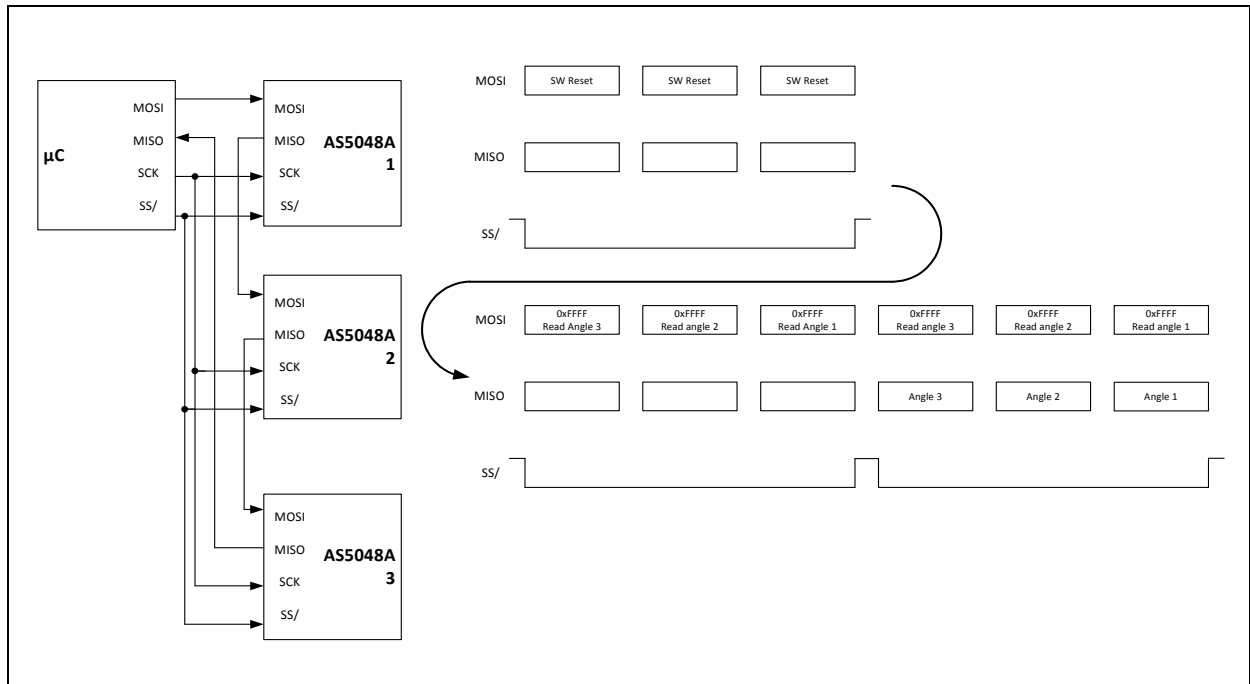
µC
MOSI
MISO
SCK
SS/

MOSI
MISO
SCK
SS/
AS5048A
1

MOSI
MISO
SCK
SS/
AS5048A
2

MOSI
MISO
SCK
SS/
AS5048A
3

MOSI
SW Reset
SW Reset
SW Reset

MISO

SS/

MOSI
0xFFFF
Read Angle 3
0xFFFF
Read angle 2
0xFFFF
Read Angle 1
0xFFFF
Read angle 3
0xFFFF
Read angle 2
0xFFFF
Read angle 1

MISO
Angle 3
Angle 2
Angle 1

SS/